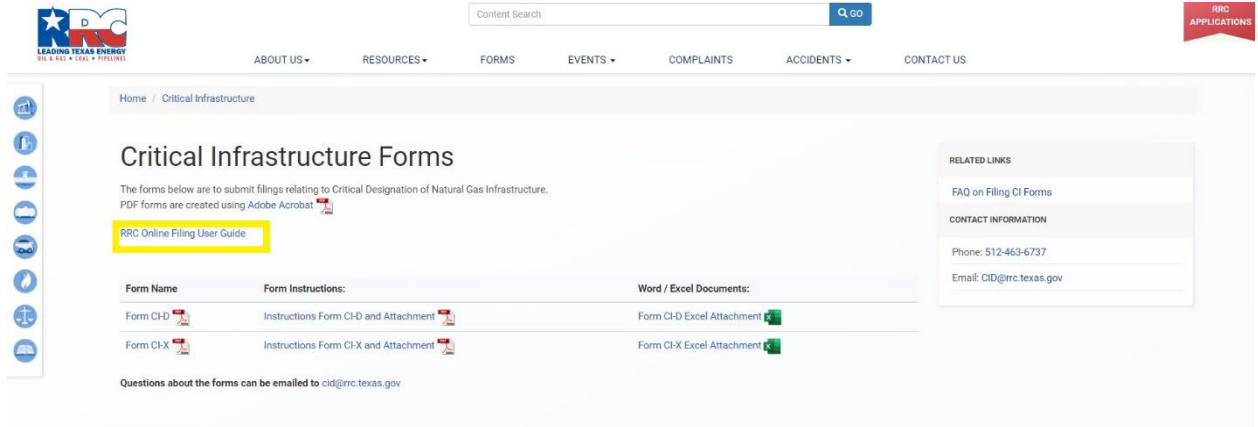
RRC
LEADING TEXAS ENERGY
OIL & GAS • COAL • PIPELINES

Content Search
GO

RRC APPLICATIONS

ABOUT US
RESOURCES
FORMS
EVENTS
COMPLAINTS
ACCIDENTS
CONTACT US

Home / Critical Infrastructure

Critical Infrastructure Forms

The forms below are to submit filings relating to Critical Designation of Natural Gas Infrastructure.
PDF forms are created using Adobe Acrobat

RRC Online Filing User Guide

| Form Name | Form Instructions: | Word / Excel Documents: |
|---|---|---|
| Form CI-D | Instructions Form CI-D and Attachment | Form CI-D Excel Attachment |
| Form CI-X | Instructions Form CI-X and Attachment | Form CI-X Excel Attachment |

Questions about the forms can be emailed to cid@rrc.texas.gov

RELATED LINKS

FAQ on Filing CI Forms

CONTACT INFORMATION

Phone: 512-463-6737

Email: CID@rrc.texas.gov